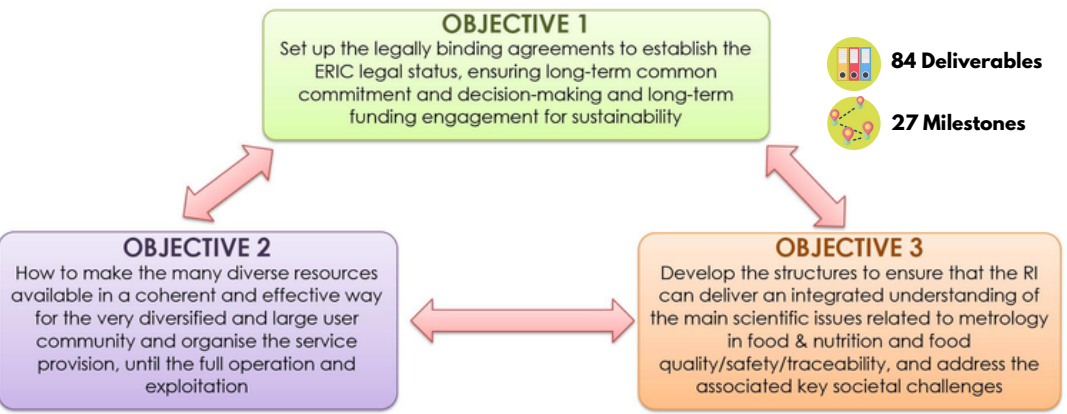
OBJECTIVE 1
Set up the legally binding agreements to establish the ERIC legal status, ensuring long-term common commitment and decision-making and long-term funding engagement for sustainability

84 Deliverables

27 Milestones

OBJECTIVE 2
How to make the many diverse resources available in a coherent and effective way for the very diversified and large user community and organise the service provision, until the full operation and exploitation

OBJECTIVE 3
Develop the structures to ensure that the RI can deliver an integrated understanding of the main scientific issues related to metrology in food & nutrition and food quality/safety/traceability, and address the associated key societal challenges